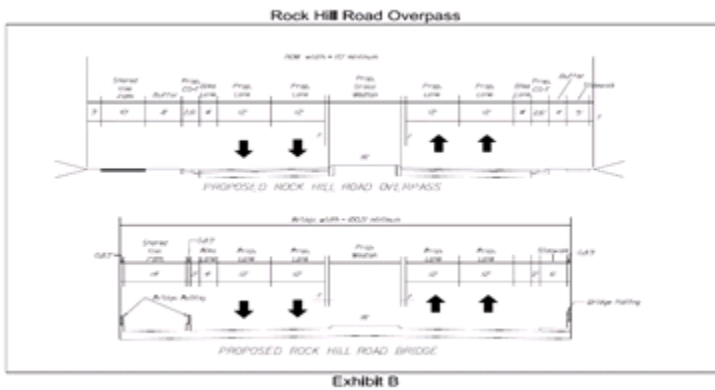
Rock Hill Road Overpass

ROW width = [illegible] minimum

Shared Use Path
Buffer
Prop. C&G
Bike Lane
Prop. Lane
Prop. Lane
Prop. Grass Median
Prop. Lane
Prop. Lane
Bike Lane
Prop. C&G
Buffer
Sidewalk

PROPOSED ROCK HILL ROAD OVERPASS

Bridge width = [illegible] minimum

C&T
Shared Use Path
C&T
Bike Lane
Prop. Lane
Prop. Lane
Prop. Median
Prop. Lane
Prop. Lane
Sidewalk
C&T
Bridge Railing
Bridge Railing

PROPOSED ROCK HILL ROAD BRIDGE

Exhibit B